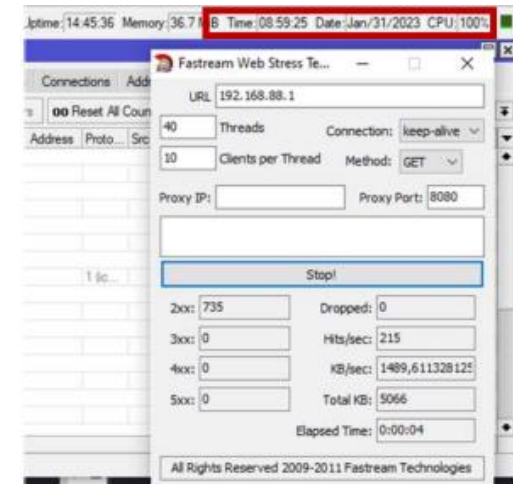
Jptime: 14:45:36 Memory: 36.7 MB Time: 08:59:25 Date: Jan/31/2023 CPU: 100%

Connections Addr

00 Reset All Coun

Address Proto... Src

1 (c...

Fastream Web Stress Te...

URL 192.168.88.1

40 Threads

Connection: keep-alive

10 Clients per Thread

Method: GET

Proxy IP:

Proxy Port: 8080

Stop!

2xx: 735

Dropped: 0

3xx: 0

Hits/sec: 215

4xx: 0

KB/sec: 1489,611328125

5xx: 0

Total KB: 5066

Elapsed Time: 0:00:04

All Rights Reserved 2009-2011 Fastream Technologies